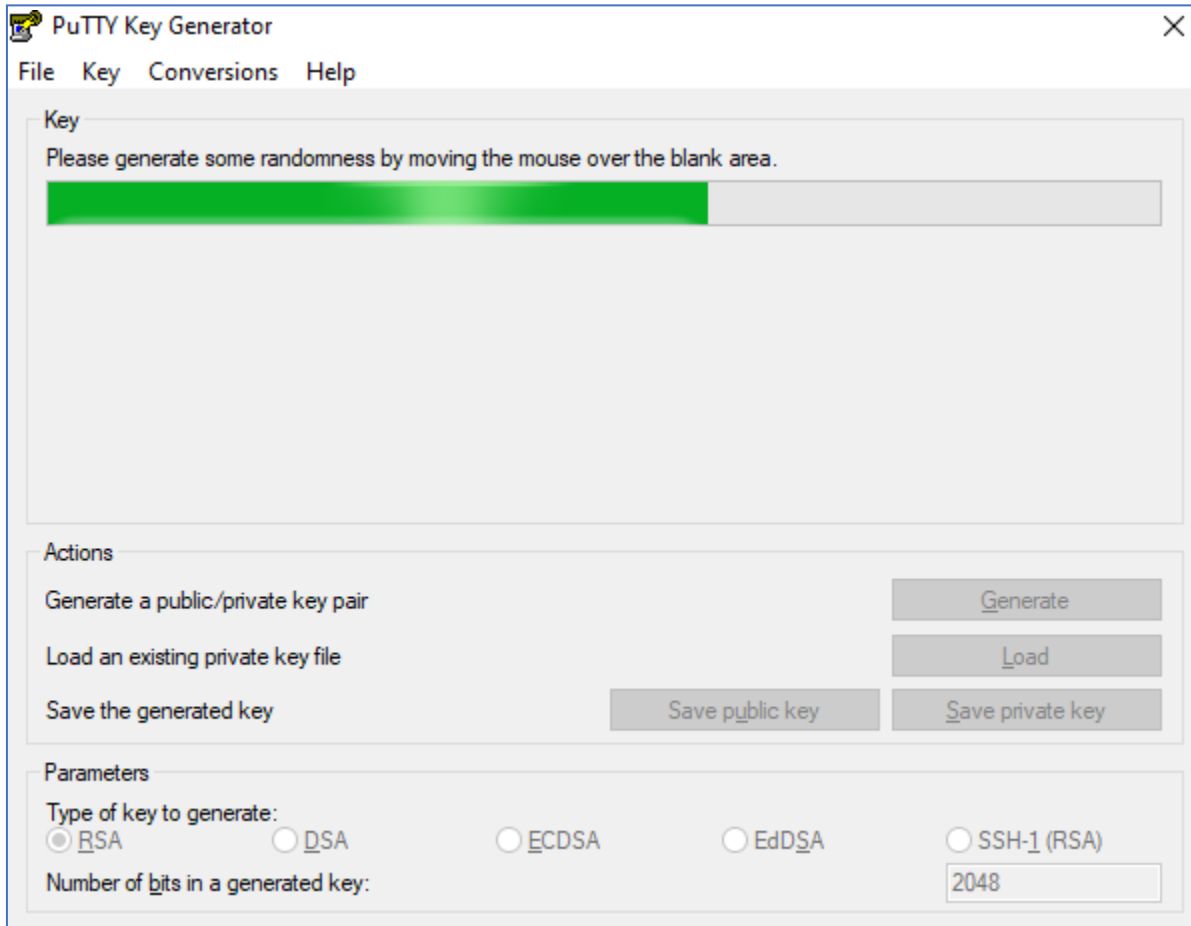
PuTTY Key Generator

File Key Conversions Help

Key

Please generate some randomness by moving the mouse over the blank area.

Actions

Generate a public/private key pair

Generate

Load an existing private key file

Load

Save the generated key

Save public key

Save private key

Parameters

Type of key to generate:

RSA DSA ECDSA EdDSA SSH-1 (RSA)

Number of bits in a generated key:

2048